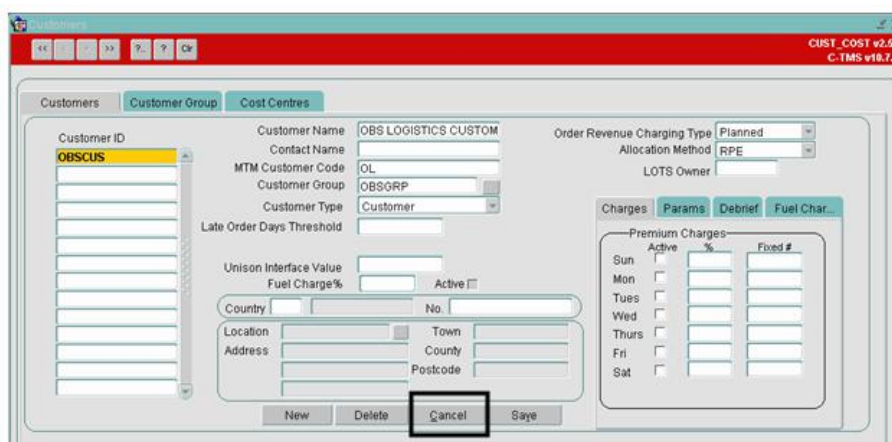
Customers

<< < > >> ?.. ? Clr

CUST_COST v2.5
C-TMS v10.7.

Customers | Customer Group | Cost Centres

Customer ID
OBSCUS

Customer Name OBS LOGISTICS CUSTOM
Contact Name
MTM Customer Code OL
Customer Group OBSGRP
Customer Type Customer
Late Order Days Threshold

Unison Interface Value
Fuel Charge% Active

Country No.

Location Town
Address County
Postcode

Order Revenue Charging Type Planned
Allocation Method RPE
LOTS Owner

Charges | Params | Debrief | Fuel Char...

Premium Charges
Active % Fixed #
Sun
Mon
Tues
Wed
Thurs
Fri
Sat

New Delete Cancel Save